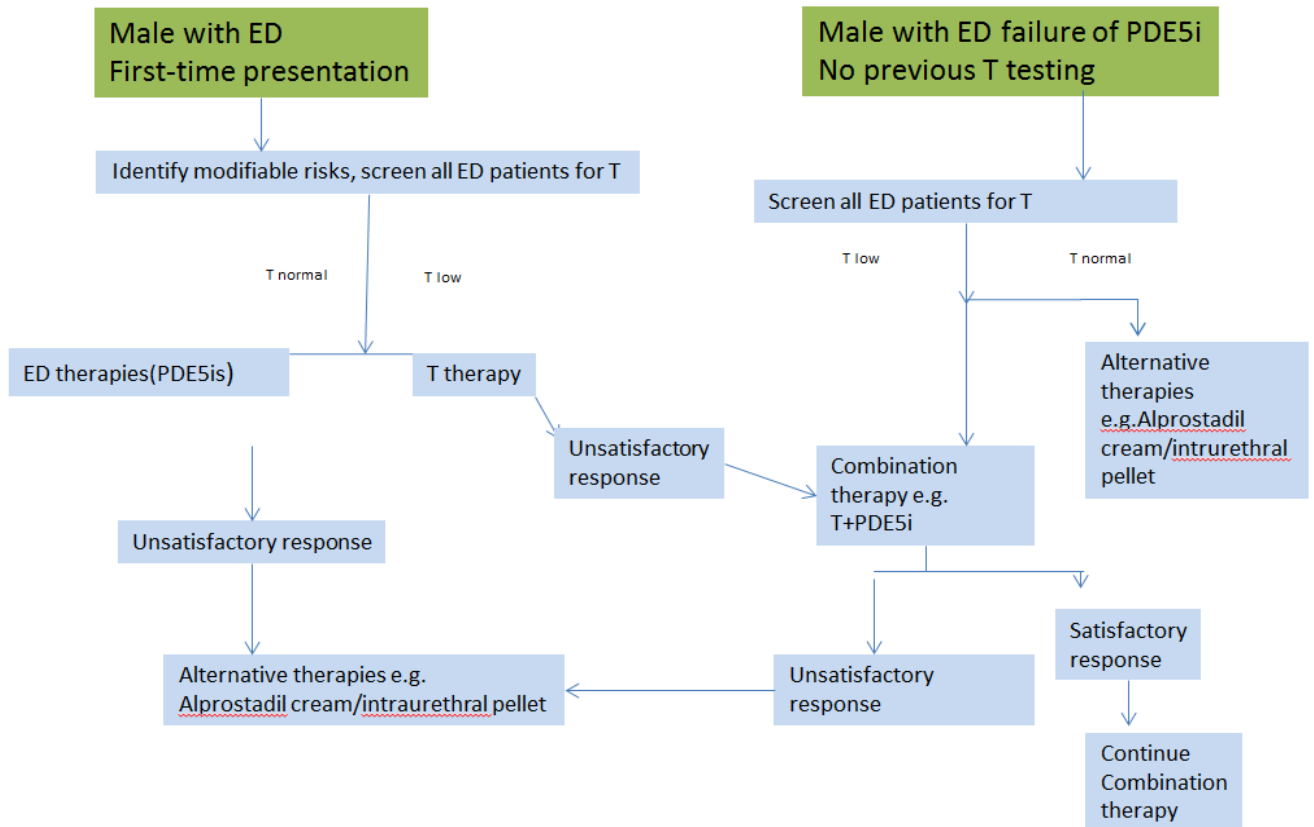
Male with ED
First-time presentation

Male with ED failure of PDE5i
No previous T testing

Identify modifiable risks, screen all ED patients for T

Screen all ED patients for T

T normal

T low

T low

T normal

ED therapies(PDE5is)

T therapy

Alternative therapies e.g.Alprostadil cream/intrurethral pellet

Unsatisfactory response

Combination therapy e.g. T+PDE5i

Unsatisfactory response

Satisfactory response

Alternative therapies e.g. Alprostadil cream/intraurethral pellet

Unsatisfactory response

Continue Combination therapy